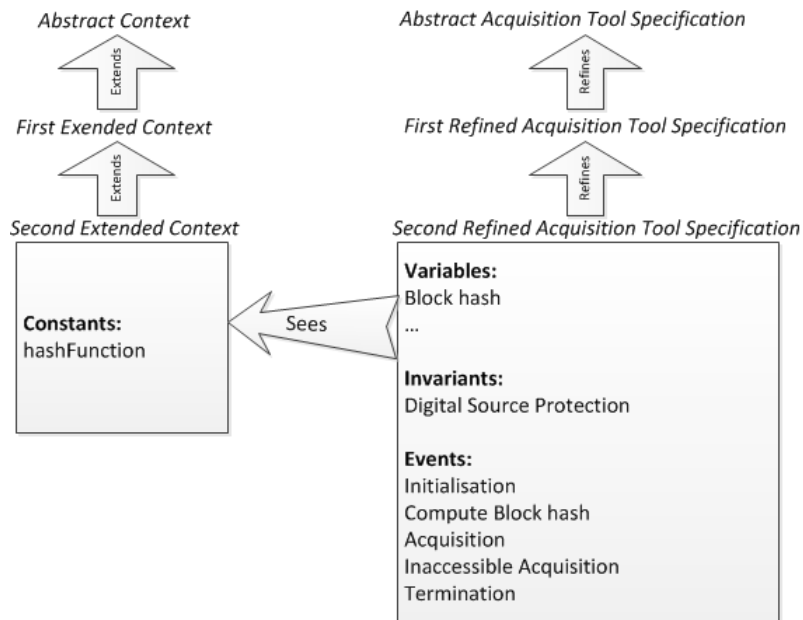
Abstract Context

Extends

First Exended Context

Extends

Second Extended Context

Constants:
hashFunction

Sees

Abstract Acquisition Tool Specification

Refines

First Refined Acquisition Tool Specification

Refines

Second Refined Acquisition Tool Specification

Variables:
Block hash
...

Invariants:
Digital Source Protection

Events:
Initialisation
Compute Block hash
Acquisition
Inaccessible Acquisition
Termination